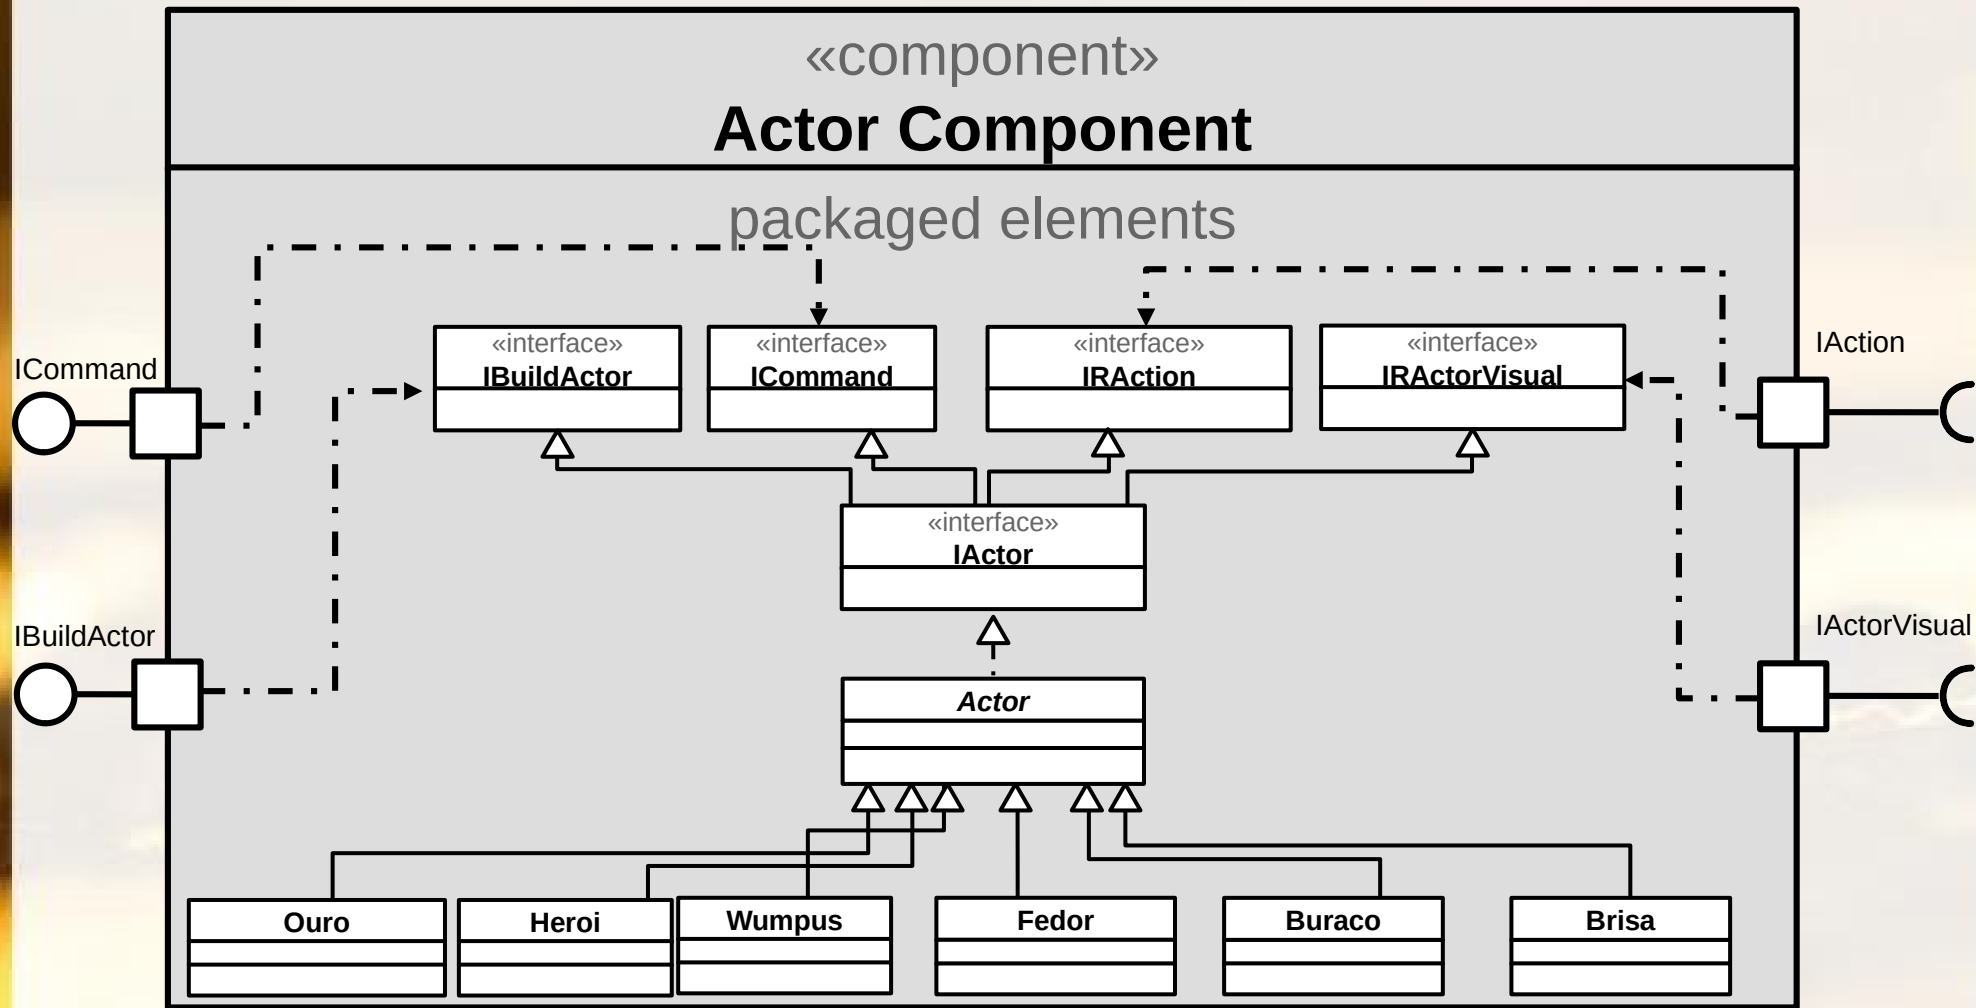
«component»
Actor Component

packaged elements

ICommand

IBuildActor

IAction

IActorVisual

«interface»
IBuildActor

«interface»
ICommand

«interface»
IRAction

«interface»
IRActorVisual

«interface»
IActor

Actor

Ouro

Heroi

Wumpus

Fedor

Buraco

Brisa